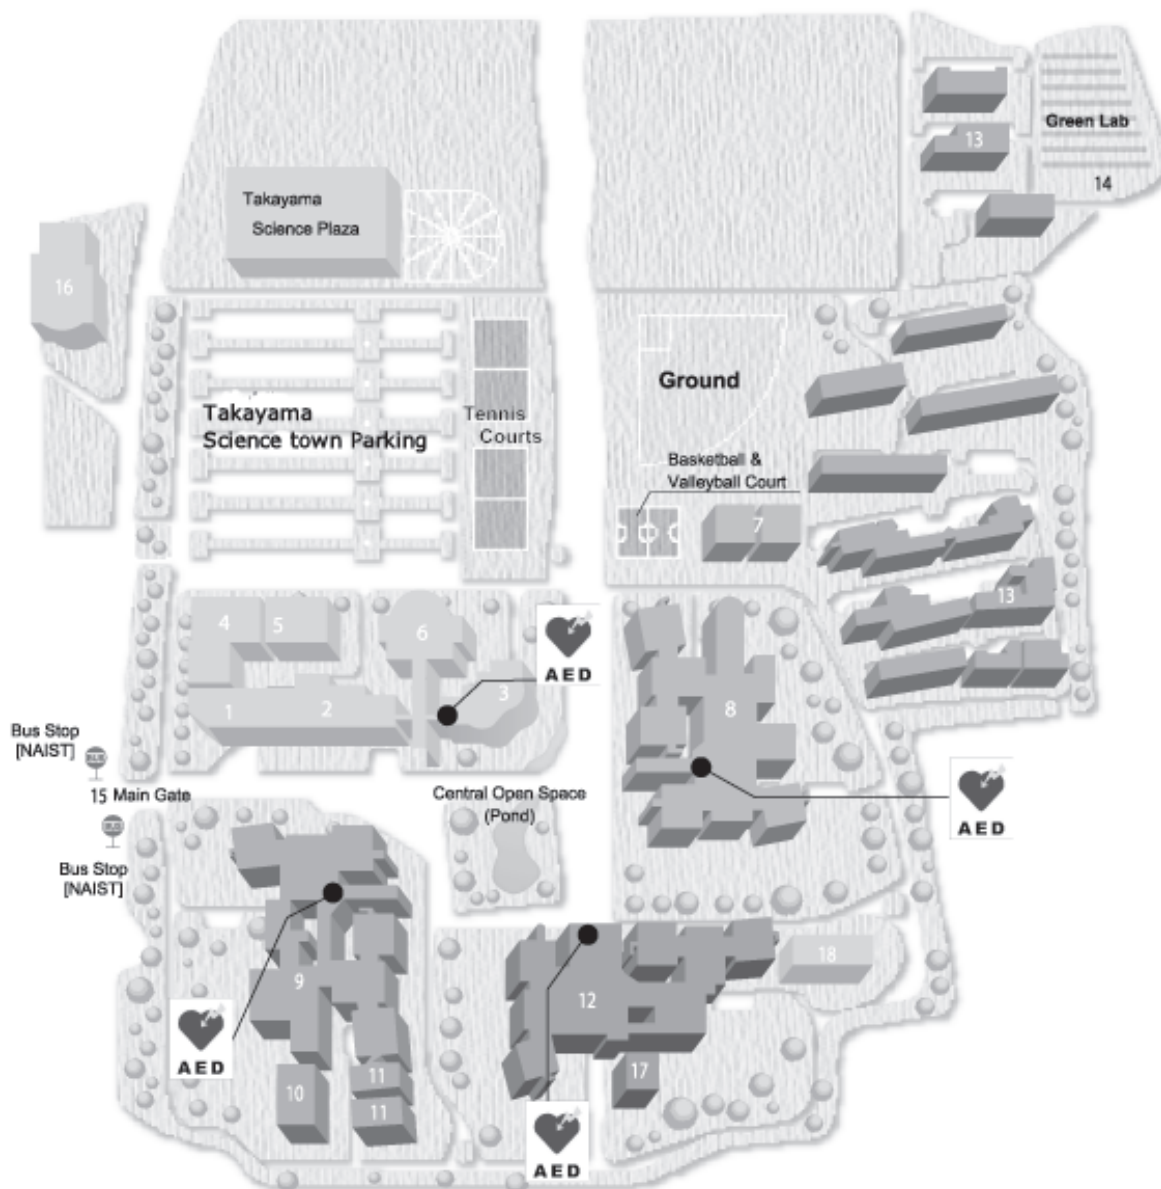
13
Green Lab
14
Takayama
Science Plaza
16
Ground
Takayama
Science town Parking
Tennis
Courts
Basketball &
Valleyball Court
7
13
4
5
6
AED
3
8
1
2
Bus Stop
[NAIST]
15 Main Gate
AED
Central Open Space
(Pond)
Bus Stop
[NAIST]
18
9
12
AED
10
11
17
11
AED